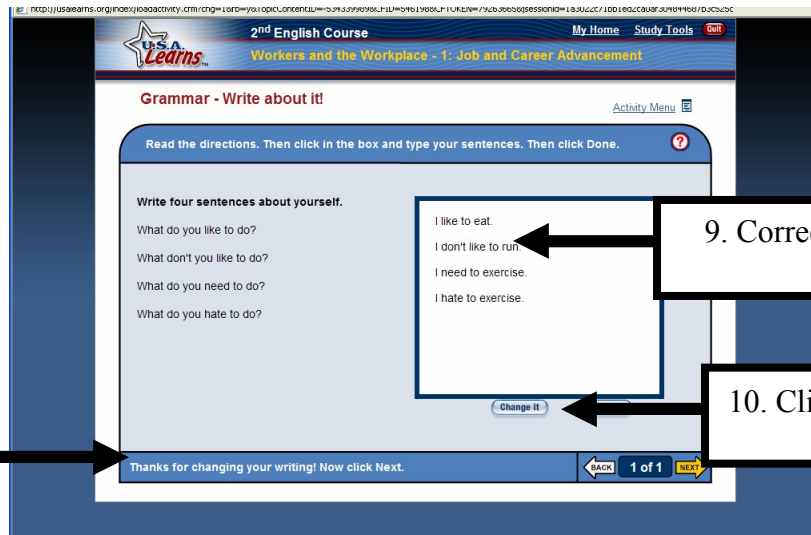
http://usalearns.org/index/loadactivity.cfm?chg=1&rb=y&TopicContentID=-5343399898&CFID=5461988&CFTOKEN=792636658&sessionid=1a3022271bb1ed2ca0ar30484487b3c525c

U.S.A. Learns

2nd English Course

My Home Study Tools Quit

Workers and the Workplace - 1: Job and Career Advancement

Grammar - Write about it!

Activity Menu

Read the directions. Then click in the box and type your sentences. Then click Done.

Write four sentences about yourself.

What do you like to do?

What don't you like to do?

What do you need to do?

What do you hate to do?

I like to eat.

I don't like to run.

I need to exercise.

I hate to exercise.

Change It

9. Correc

10. Cli

Thanks for changing your writing! Now click Next.

BACK 1 of 1 NEXT